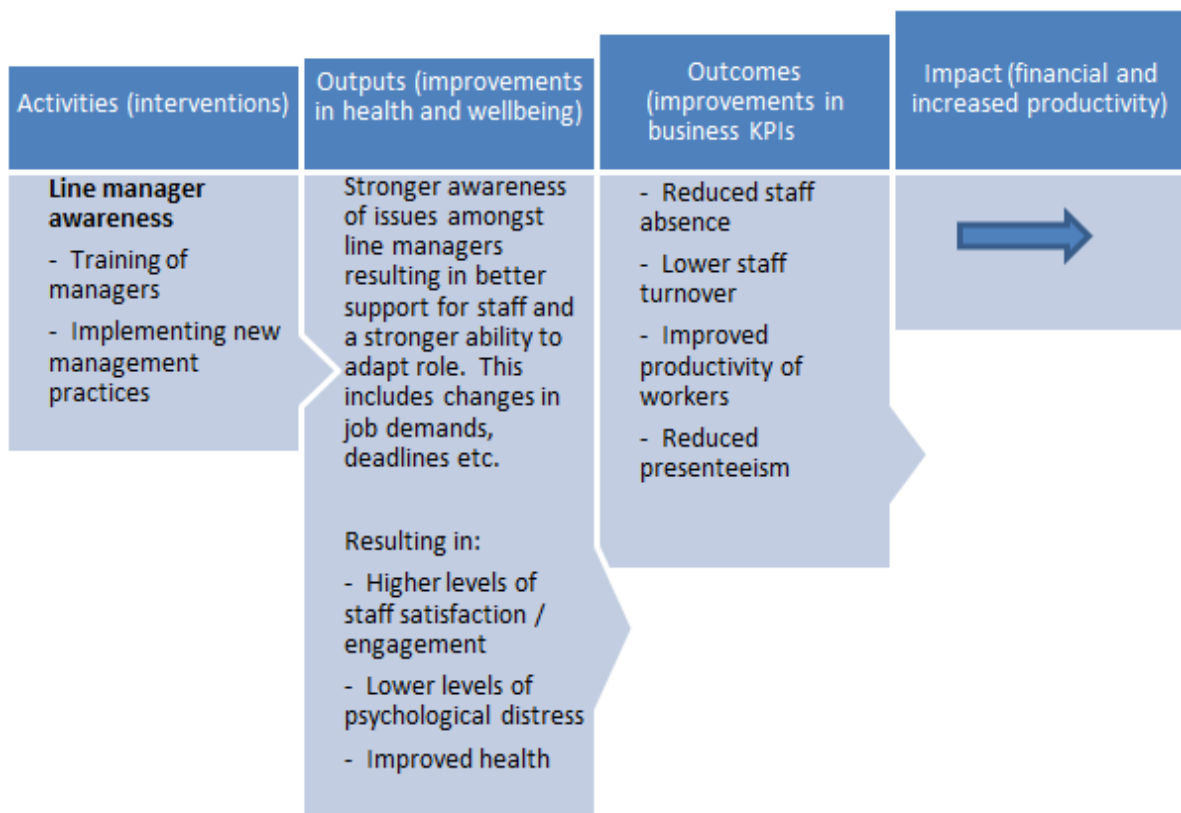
Activities (interventions)

Line manager awareness

- Training of managers

- Implementing new management practices

Outputs (improvements in health and wellbeing)

Stronger awareness of issues amongst line managers resulting in better support for staff and a stronger ability to adapt role. This includes changes in job demands, deadlines etc.

Resulting in:

- Higher levels of staff satisfaction / engagement

- Lower levels of psychological distress

- Improved health

Outcomes (improvements in business KPIs

- Reduced staff absence

- Lower staff turnover

- Improved productivity of workers

- Reduced presenteeism

Impact (financial and increased productivity)